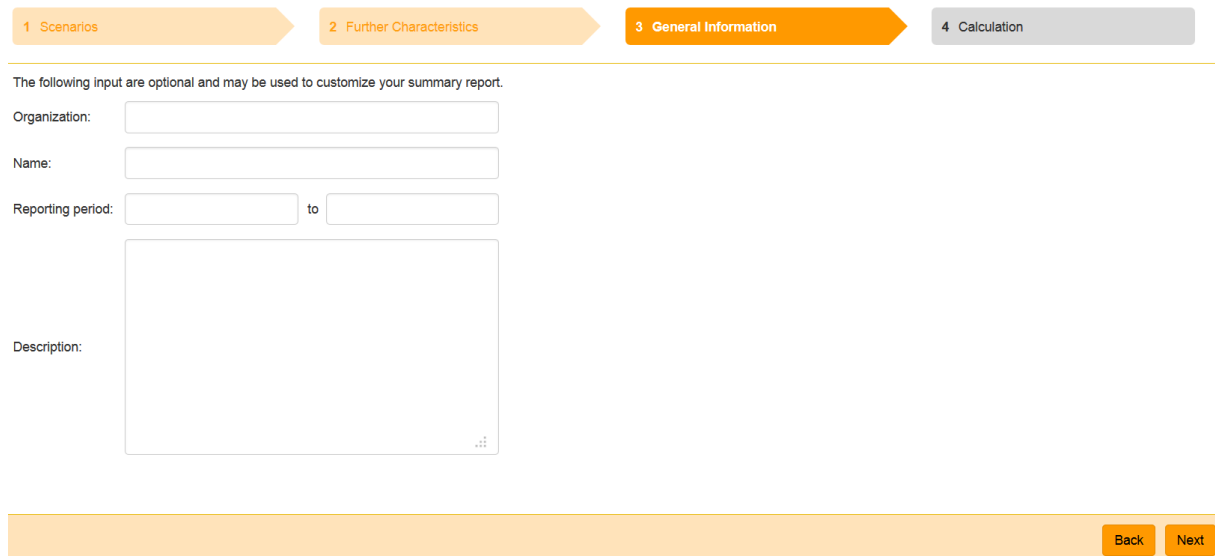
1 Scenarios
2 Further Characteristics
3 General Information
4 Calculation

The following input are optional and may be used to customize your summary report.

Organization:

Name:

Reporting period: to

Description:

Back
Next